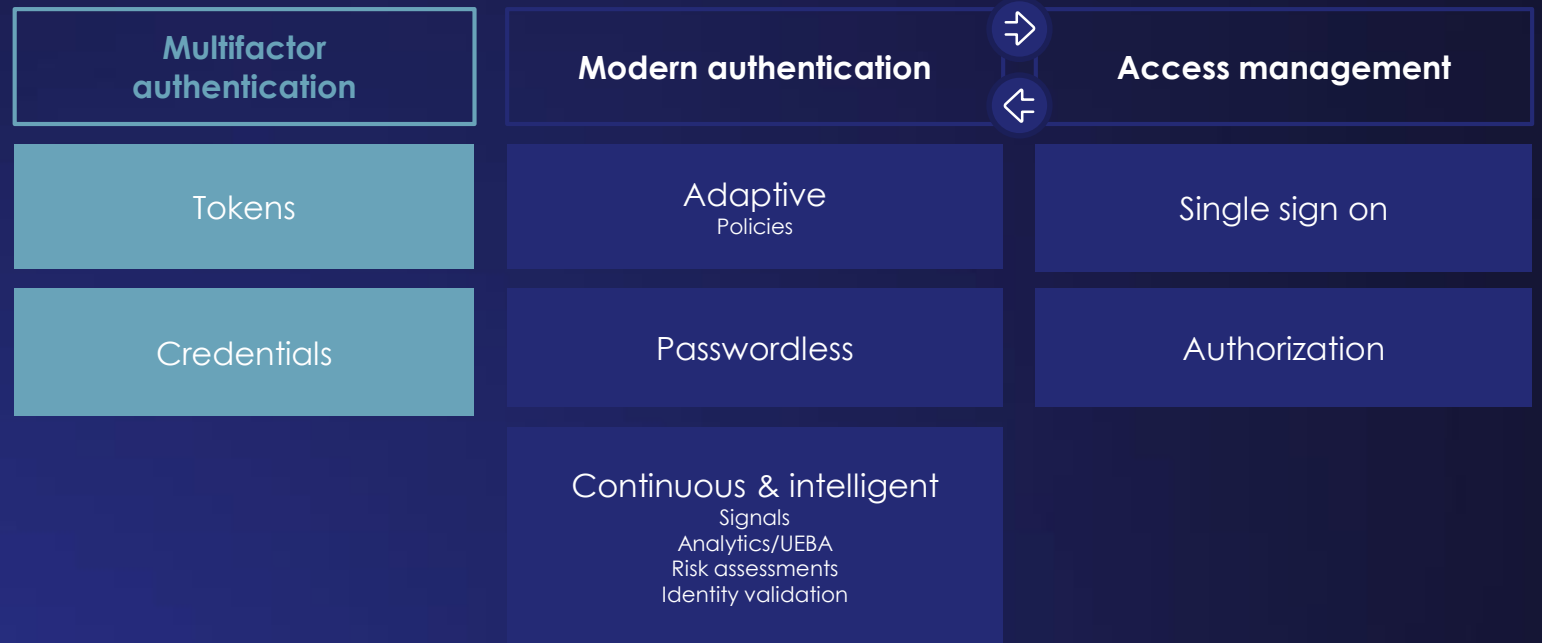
Multifactor authentication

Tokens

Credentials

Modern authentication

Adaptive
Policies

Passwordless

Continuous & intelligent
Signals
Analytics/UEBA
Risk assessments
Identity validation

Access management

Single sign on

Authorization